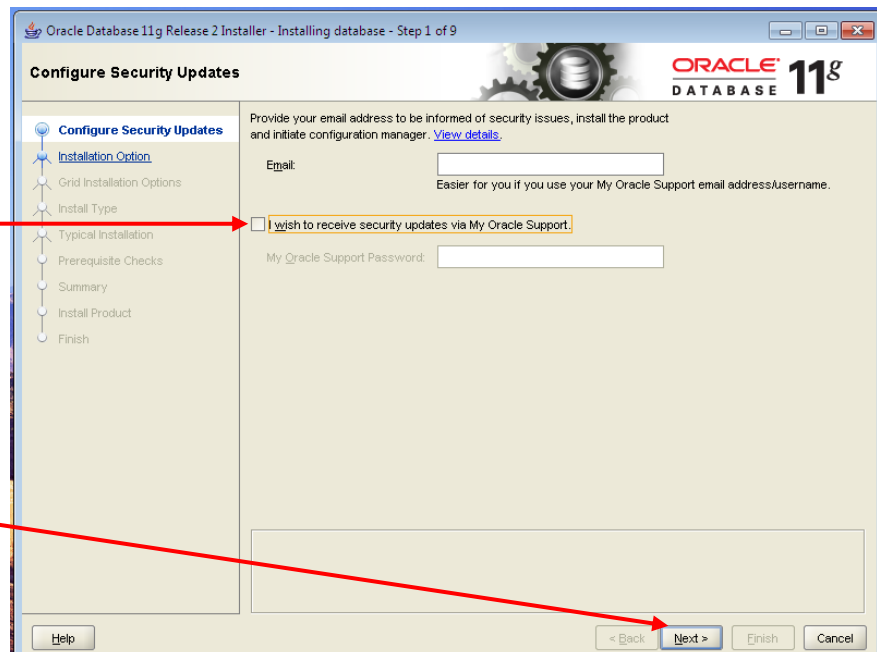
Oracle Database 11g Release 2 Installer - Installing database - Step 1 of 9

Configure Security Updates

ORACLE DATABASE 11g

Configure Security Updates
Installation Option
Grid Installation Options
Install Type
Typical Installation
Prerequisite Checks
Summary
Install Product
Finish

Provide your email address to be informed of security issues, install the product and initiate configuration manager. View details.

Email:

Easier for you if you use your My Oracle Support email address/username.

I wish to receive security updates via My Oracle Support.

My Oracle Support Password:

Help

< Back Next > Finish Cancel